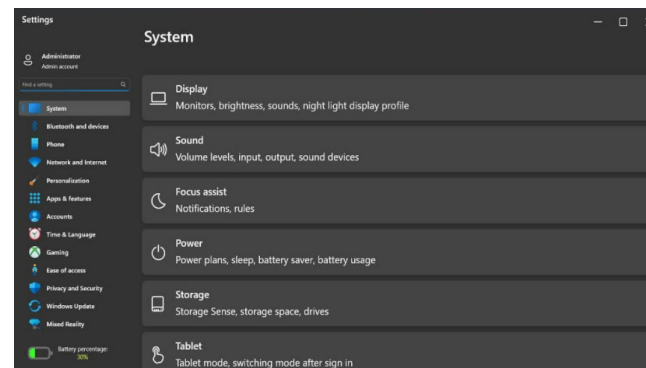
Settings

Administrator
Admin account

Find a setting

System
Bluetooth and devices
Phone
Network and Internet
Personalization
Apps & features
Accounts
Time & Language
Gaming
Ease of access
Privacy and Security
Windows Update
Mixed Reality

Battery percentage:
30%

System

Display
Monitors, brightness, sounds, night light display profile

Sound
Volume levels, input, output, sound devices

Focus assist
Notifications, rules

Power
Power plans, sleep, battery saver, battery usage

Storage
Storage Sense, storage space, drives

Tablet
Tablet mode, switching mode after sign in